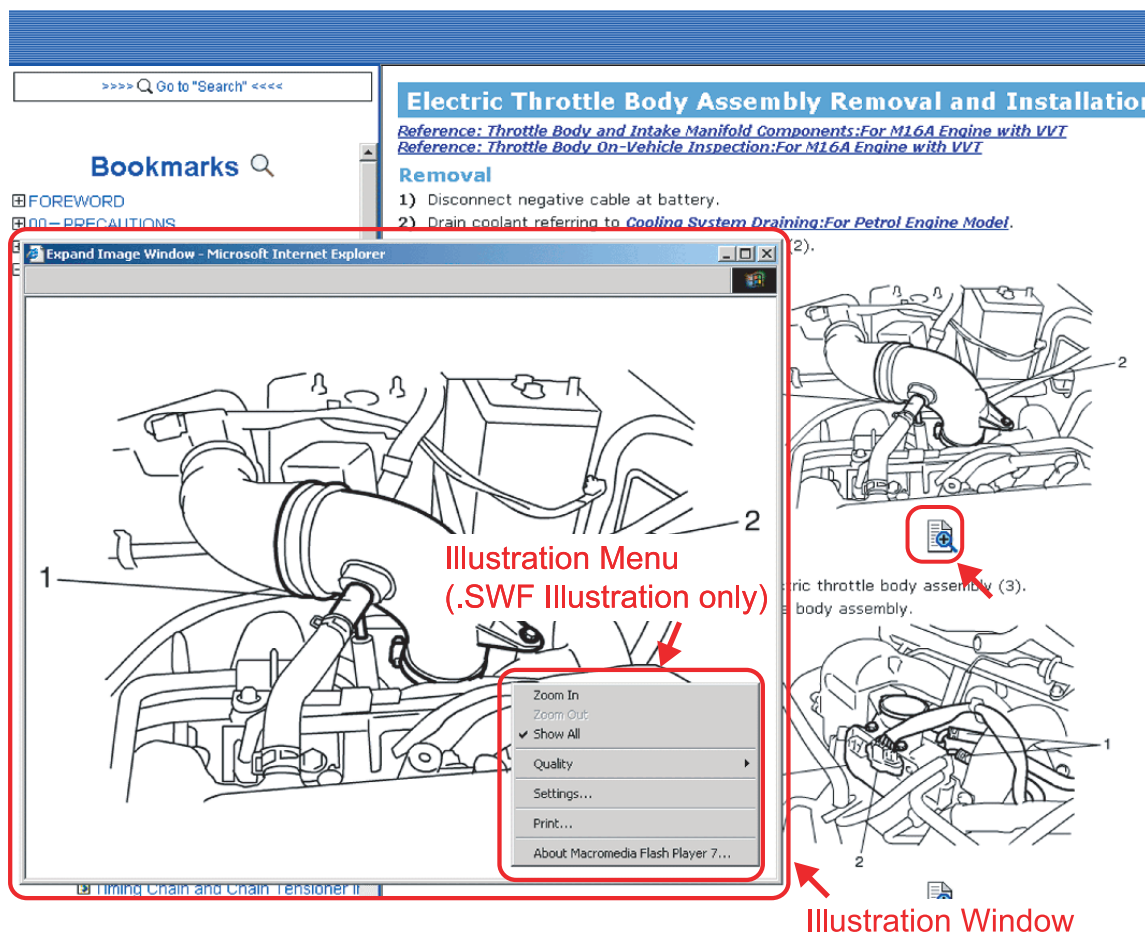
>>>> Go to "Search" <<<<

Bookmarks

FOREWORD
00 – PRECAUTIONS

Timing Chain and Chain Tensioner R

Electric Throttle Body Assembly Removal and Installation

Reference: Throttle Body and Intake Manifold Components:For M16A Engine with VVT
Reference: Throttle Body On-Vehicle Inspection:For M16A Engine with VVT

Removal

1) Disconnect negative cable at battery.
2) Drain coolant referring to Cooling System Draining:For Petrol Engine Model.
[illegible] (2).

2

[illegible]tric throttle body assembly (3).
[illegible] body assembly.

1
2

Expand Image Window - Microsoft Internet Explorer

1
2

Illustration Menu
(.SWF Illustration only)

Zoom In
Zoom Out
✓ Show All
Quality
Settings...
Print...
About Macromedia Flash Player 7...

Illustration Window